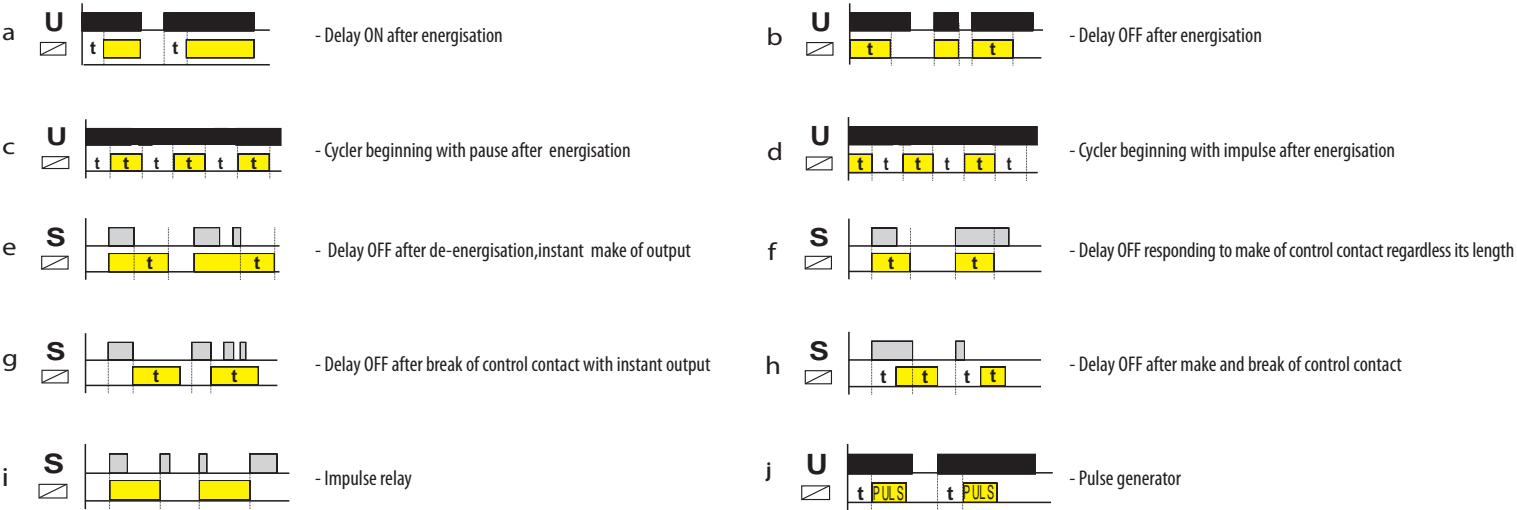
a U
t t
- Delay ON after energisation

b U
t t t
- Delay OFF after energisation

c U
t t t t t t
- Cycler beginning with pause after energisation

d U
t t t t t t
- Cycler beginning with impulse after energisation

e S
t t
- Delay OFF after de-energisation,instant make of output

f S
t t
- Delay OFF responding to make of control contact regardless its length

g S
t t
- Delay OFF after break of control contact with instant output

h S
t t t t
- Delay OFF after make and break of control contact

i S
- Impulse relay

j U
t PULS t PULS
- Pulse generator